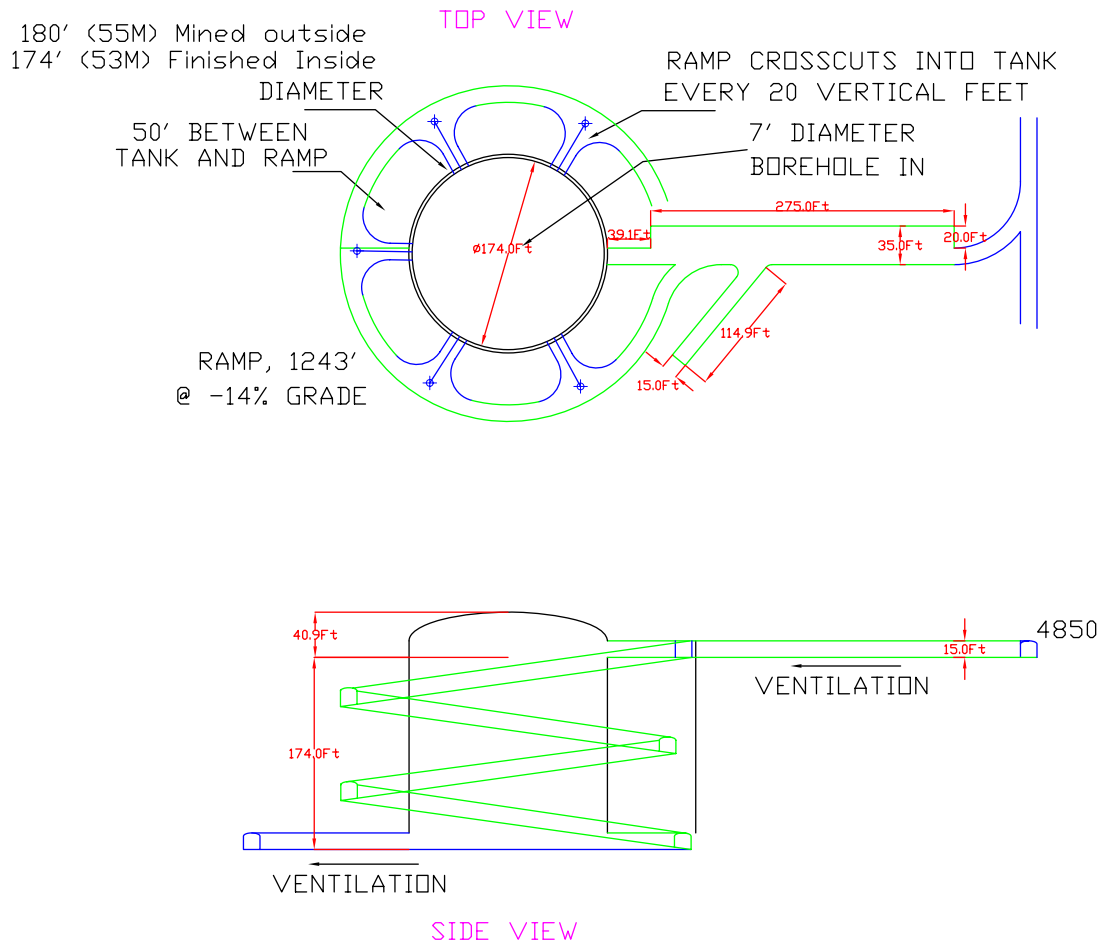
TOP VIEW

180' (55M) Mined outside
174' (53M) Finished Inside
DIAMETER

RAMP CROSSCUTS INTO TANK
EVERY 20 VERTICAL FEET

50' BETWEEN
TANK AND RAMP

7' DIAMETER
BOREHOLE IN

275.0Ft

39.1Ft

ø174.0Ft

35.0Ft

20.0Ft

114.9Ft

15.0Ft

RAMP, 1243'
@ -14% GRADE

40.9Ft

4850

15.0Ft

VENTILATION

174.0Ft

VENTILATION

SIDE VIEW